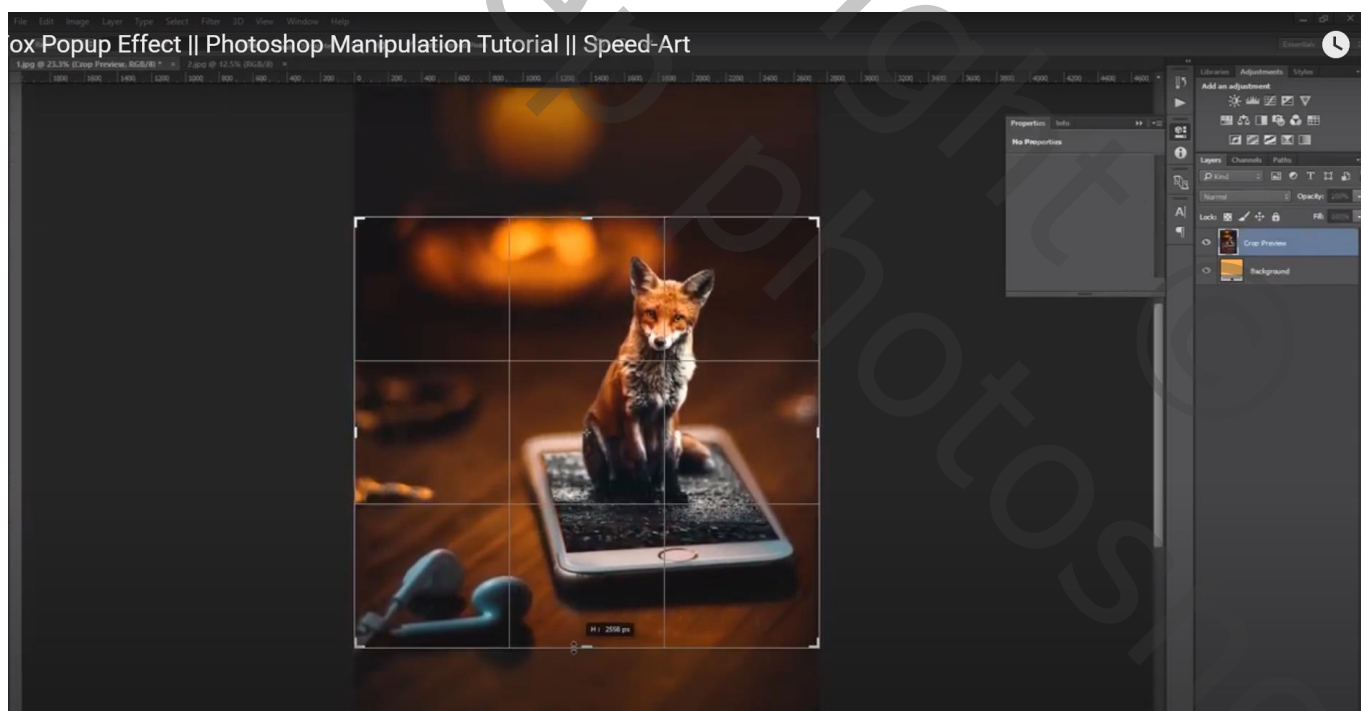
File Edit Image Layer Type Select Filter 3D View Window Help

ox Popup Effect || Photoshop Manipulation Tutorial || Speed-Art

Essentials

1.jpg @ 23.3% (Crop Preview, RGB/8) * × 2.jpg @ 12.5% (RGB/8) ×

Properties Info

No Properties

Libraries Adjustments Styles

Add an adjustment

Layers Channels Paths

Kind

Normal Opacity: 100%

Lock: Fill: 100%

Crop Preview

Background

H : 2558 px